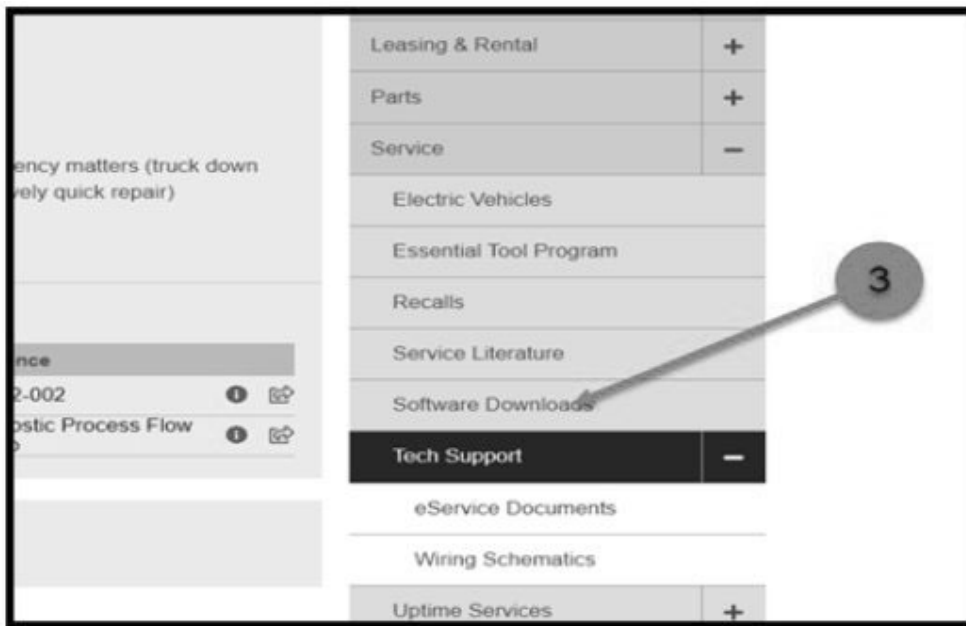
ency matters (truck down
vely quick repair)

nce
2-002
ostic Process Flow

Leasing & Rental +
Parts +
Service −
Electric Vehicles
Essential Tool Program
Recalls
Service Literature
Software Downloads
Tech Support −
eService Documents
Wiring Schematics
Uptime Services +

3